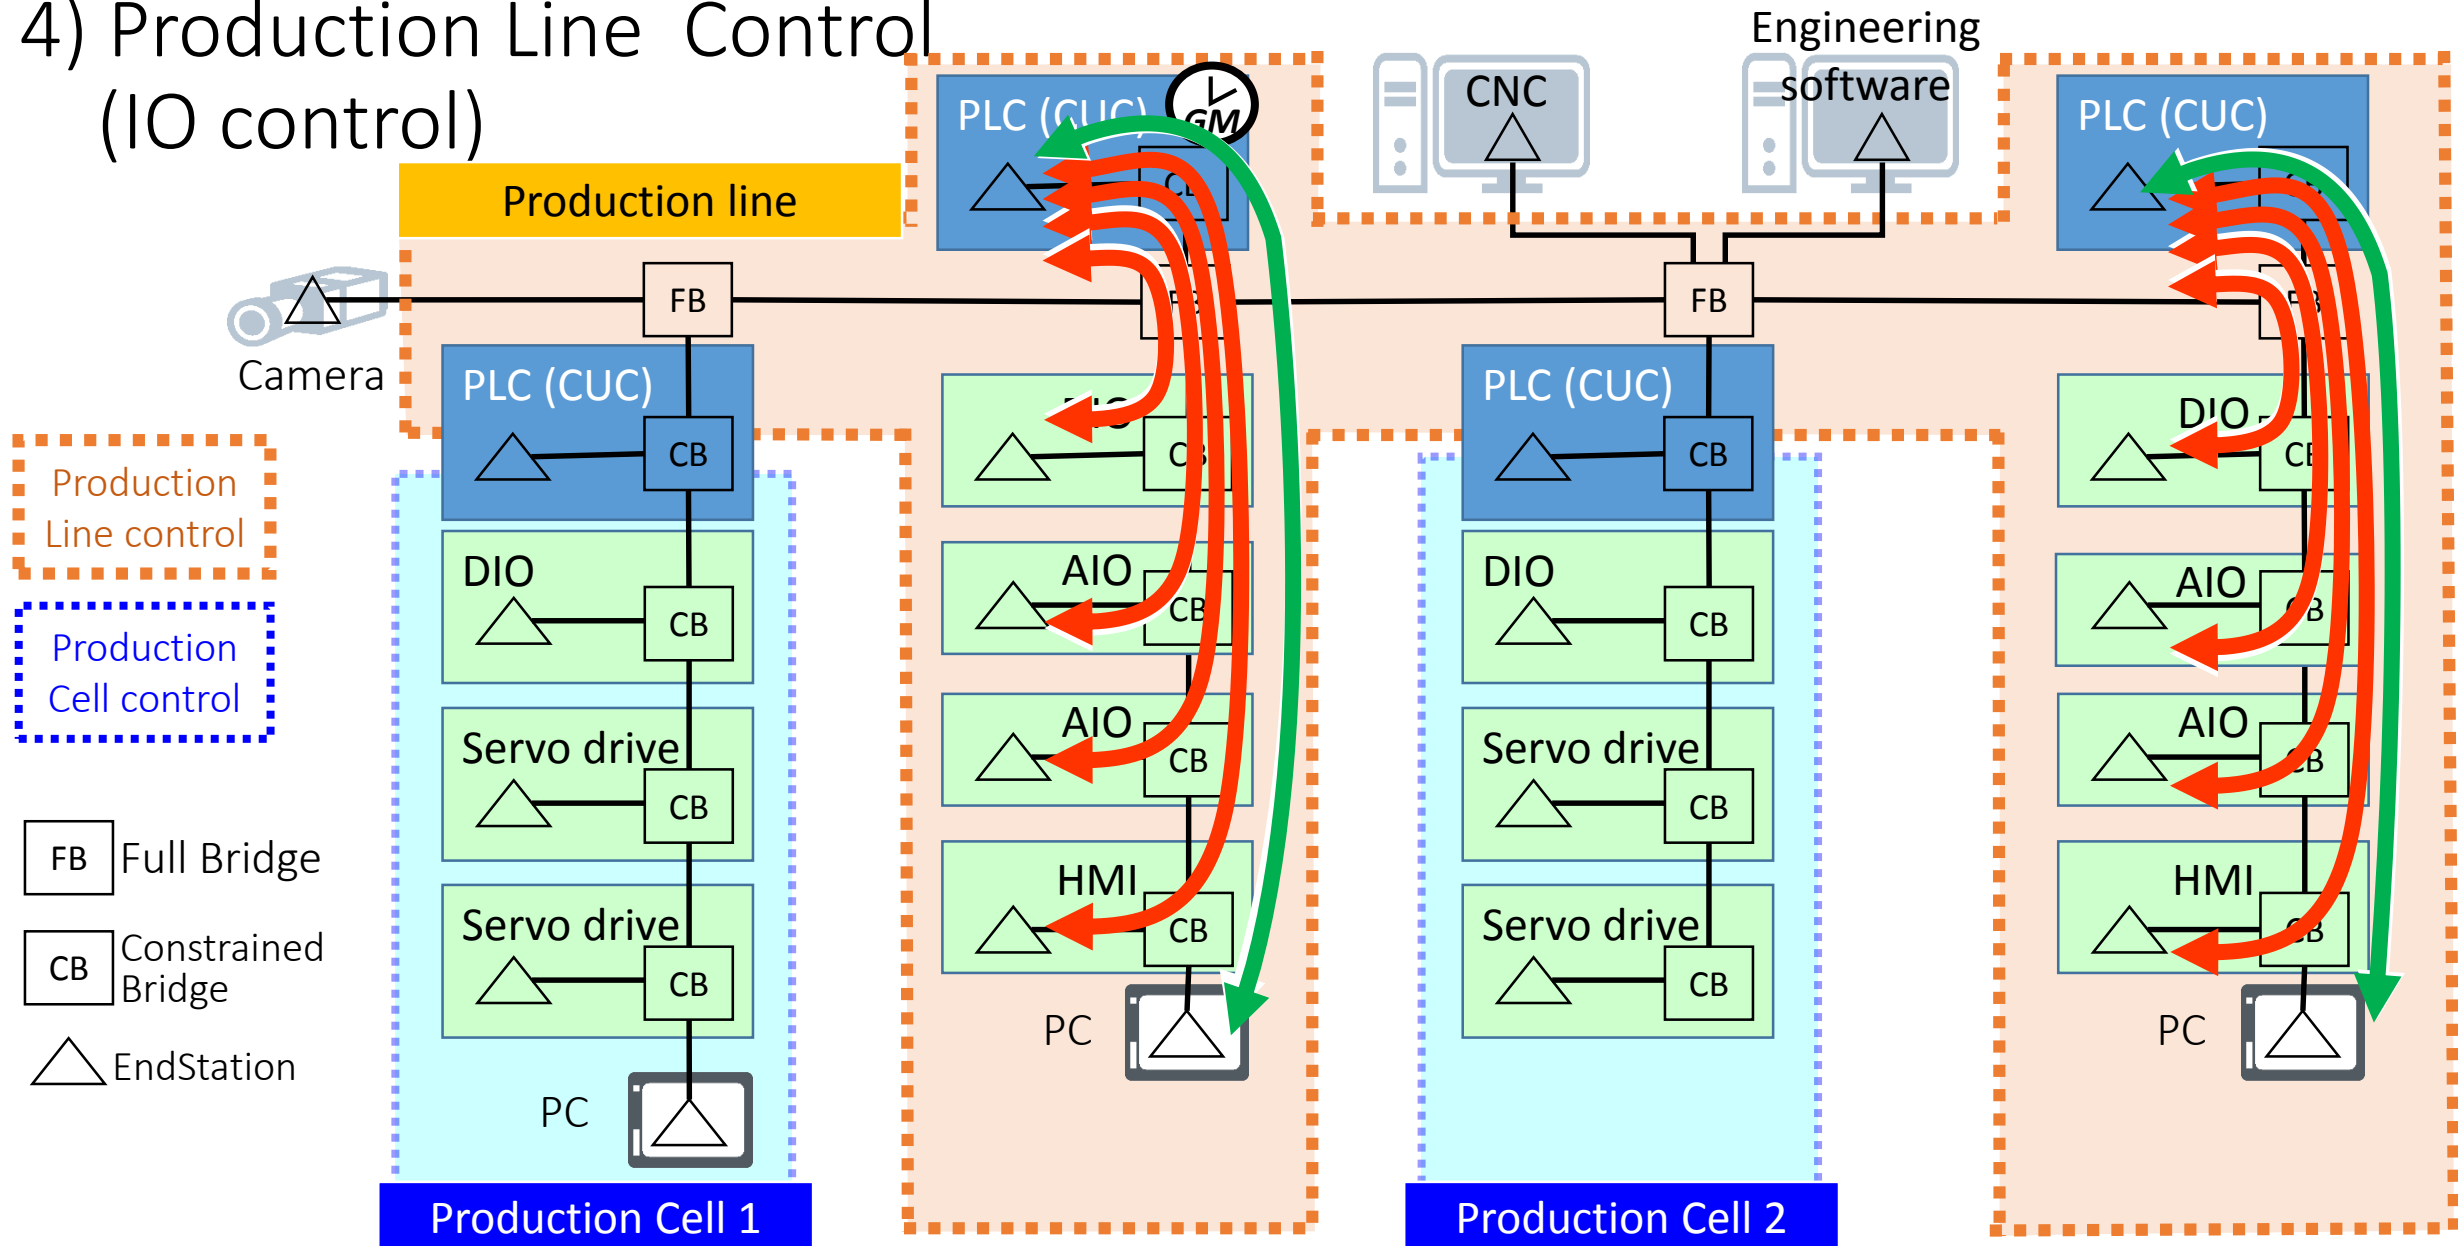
4) Production Line Control (IO control)

Production line

PLC (CUC)
GM
CB
FB

CNC

Engineering software

PLC (CUC)
CB
FB

FB

Camera

PLC (CUC)
CB

DIO
CB

AIO
CB

AIO
CB

HMI
CB

PC

FB

PLC (CUC)
CB

DIO
CB

AIO
CB

AIO
CB

HMI
CB

PC

Production Line control

Production Cell control

DIO
CB

Servo drive
CB

Servo drive
CB

PC

DIO
CB

Servo drive
CB

Servo drive
CB

FB Full Bridge

CB Constrained Bridge

EndStation

Production Cell 1

Production Cell 2